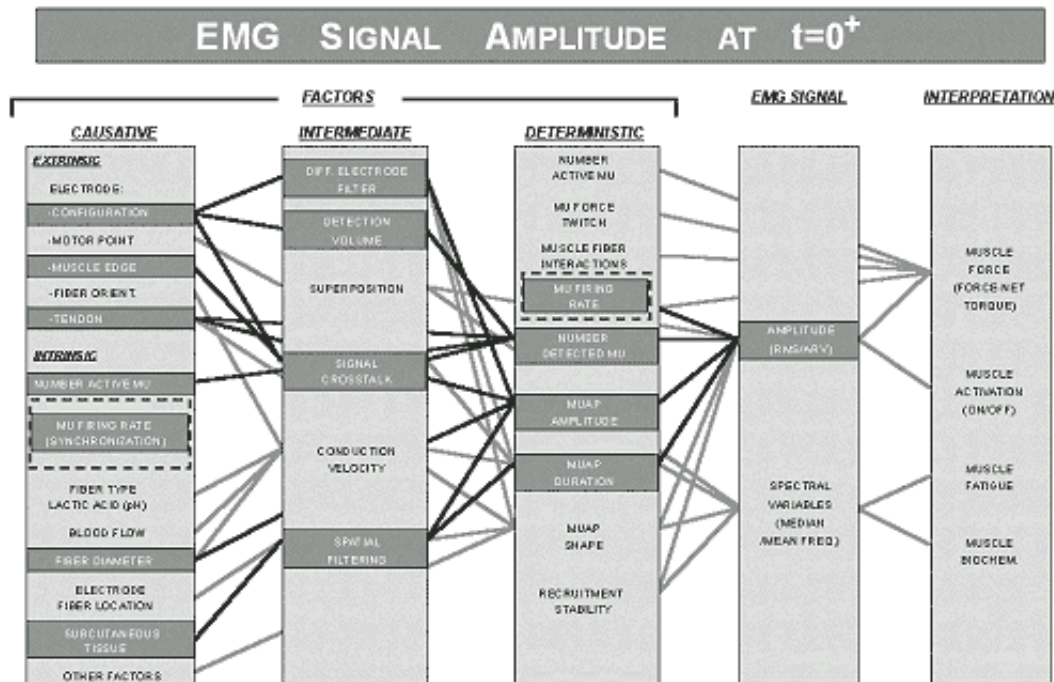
EMG SIGNAL AMPLITUDE AT $t=0^+$

FACTORS

EMG SIGNAL

INTERPRETATION

CAUSATIVE

EXTRINSIC

ELECTRODE:

-CONFIGURATION

-MOTOR POINT

-MUSCLE EDGE

-FIBER ORIENT.

-TENDON

INTRINSIC

NUMBER ACTIVE MU

MU FIRING RATE (SYNCHRONIZATION)

FIBER TYPE LACTIC ACID (pH)

BLOOD FLOW

FIBER DIAMETER

ELECTRODE FIBER LOCATION

SUBCUTANEOUS TISSUE

OTHER FACTORS

INTERMEDIATE

DIFF. ELECTRODE FILTER

DETECTION VOLUME

SUPERPOSITION

SIGNAL CROSSTALK

CONDUCTION VELOCITY

SPATIAL FILTERING

DETERMINISTIC

NUMBER ACTIVE MU

MU FORCE TWITCH

MUSCLE FIBER INTERACTIONS

MU FIRING RATE

NUMBER DETECTED MU

MUAP AMPLITUDE

MUAP DURATION

MUAP SHAPE

RECRUITMENT STABILITY

AMPLITUDE (RMS/ARV)

SPECTRAL VARIABLES (MEDIAN /MEAN FREQ.)

MUSCLE FORCE (FORCE-NET TORQUE)

MUSCLE ACTIVATION (ON/OFF)

MUSCLE FATIGUE

MUSCLE BIOCHEM.